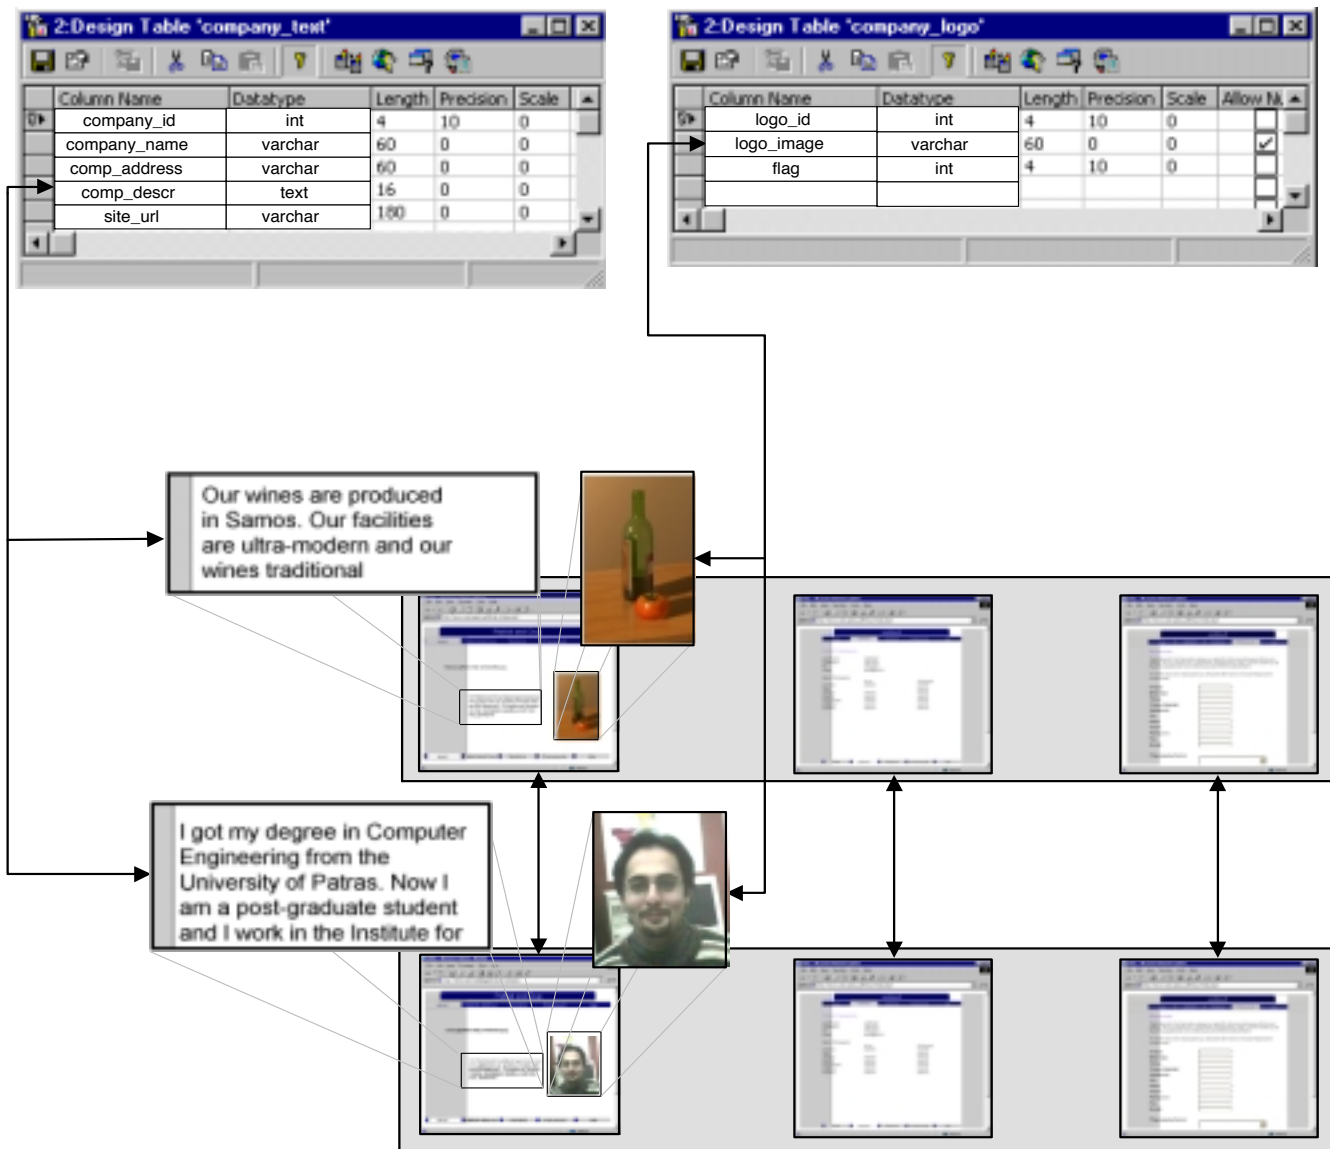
2:Design Table 'company_text'

| Column Name | Datatype | Length | Precision | Scale |
|---|---|---|---|---|
| company_id | int | 4 | 10 | 0 |
| company_name | varchar | 60 | 0 | 0 |
| comp_address | varchar | 60 | 0 | 0 |
| comp_descr | text | 16 | 0 | 0 |
| site_url | varchar | 180 | 0 | 0 |

2:Design Table 'company_logo'

| Column Name | Datatype | Length | Precision | Scale | Allow Nu |
|---|---|---|---|---|---|
| logo_id | int | 4 | 10 | 0 | |
| logo_image | varchar | 60 | 0 | 0 | ✓ |
| flag | int | 4 | 10 | 0 | |

Our wines are produced in Samos. Our facilities are ultra-modern and our wines traditional

I got my degree in Computer Engineering from the University of Patras. Now I am a post-graduate student and I work in the Institute for